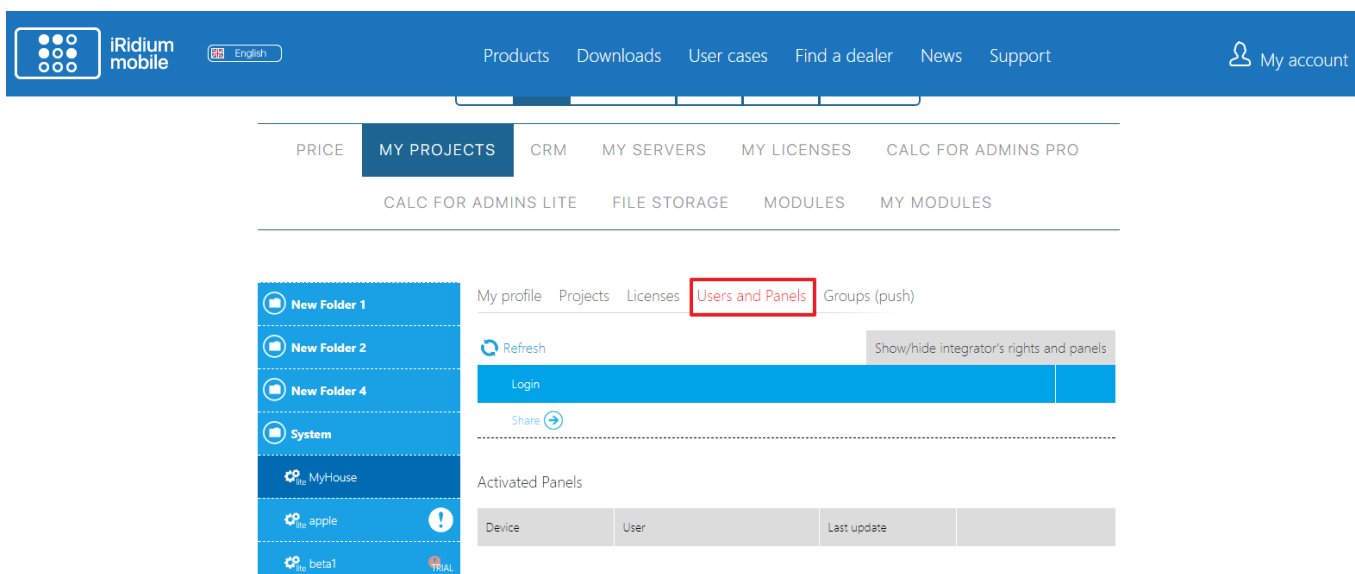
iRidium mobile

English

Products Downloads User cases Find a dealer News Support

My account

PRICE MY PROJECTS CRM MY SERVERS MY LICENSES CALC FOR ADMINS PRO

CALC FOR ADMINS LITE FILE STORAGE MODULES MY MODULES

New Folder 1

New Folder 2

New Folder 4

System

lite MyHouse

lite apple

lite beta1 TRIAL

My profile Projects Licenses Users and Panels Groups (push)

Refresh

Show/hide integrator's rights and panels

Login

Share

Activated Panels

| Device | User | Last update | |
|---|---|---|---|